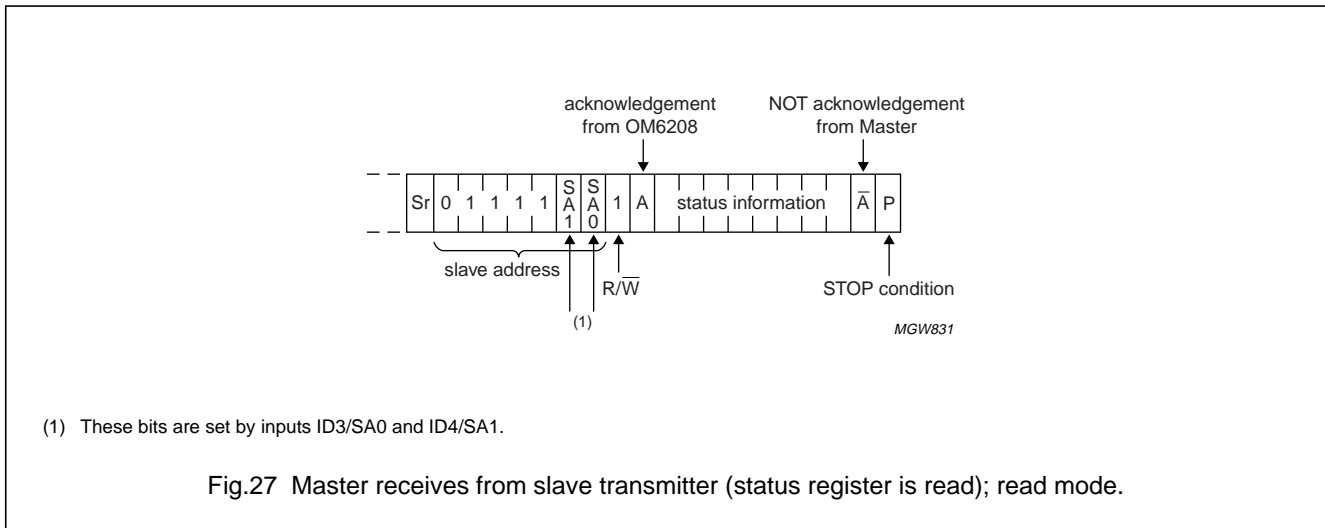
acknowledgement from OM6208

NOT acknowledgement from Master

Sr 0 1 1 1 1 SA1 SA0 1 A status information $\overline{A}$ P

slave address

$R/\overline{W}$

STOP condition

(1)

MGW831

(1) These bits are set by inputs ID3/SA0 and ID4/SA1.

Fig.27 Master receives from slave transmitter (status register is read); read mode.